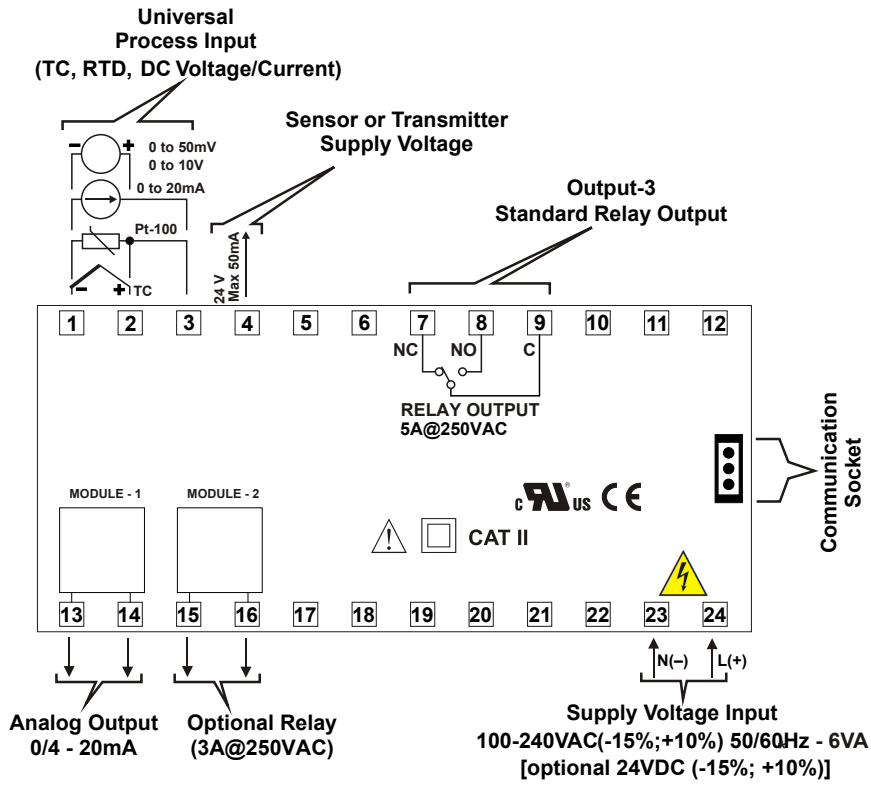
Universal
Process Input
(TC, RTD, DC Voltage/Current)

0 to 50mV
0 to 10V
0 to 20mA
Pt-100
TC

Sensor or Transmitter
Supply Voltage

24 V
Max 50mA

Output-3
Standard Relay Output

1 2 3 4 5 6 7 8 9 10 11 12

NC NO C

RELAY OUTPUT
5A@250VAC

Communication
Socket

MODULE - 1
MODULE - 2

c UL us CE

CAT II

13 14 15 16 17 18 19 20 21 22 23 24

N(–) L(+)

Analog Output
0/4 - 20mA

Optional Relay
(3A@250VAC)

Supply Voltage Input
100-240VAC(-15%;+10%) 50/60Hz - 6VA
[optional 24VDC (-15%; +10%)]